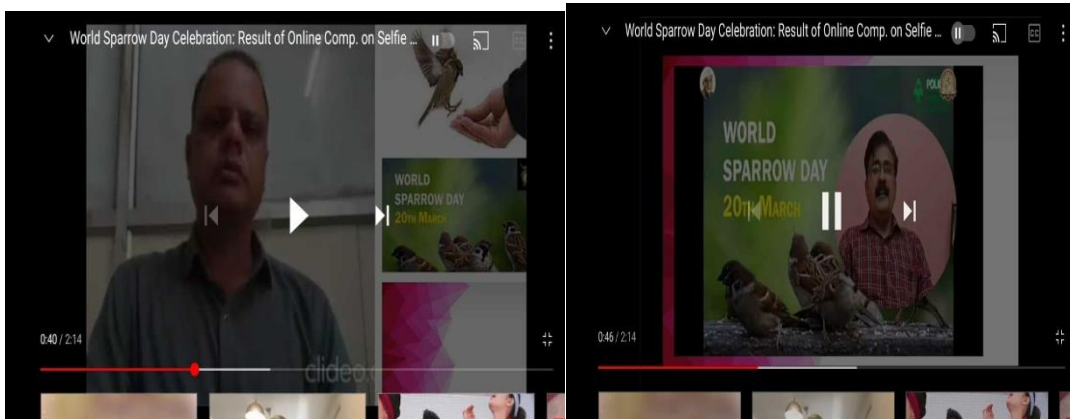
World Sparrow Day Celebration: Result of Online Comp. on Selfie ...

WORLD SPARROW DAY 20TH MARCH

0:40 / 2:14

clideo

World Sparrow Day Celebration: Result of Online Comp. on Selfie ...

WORLD SPARROW DAY 20TH MARCH

0:46 / 2:14